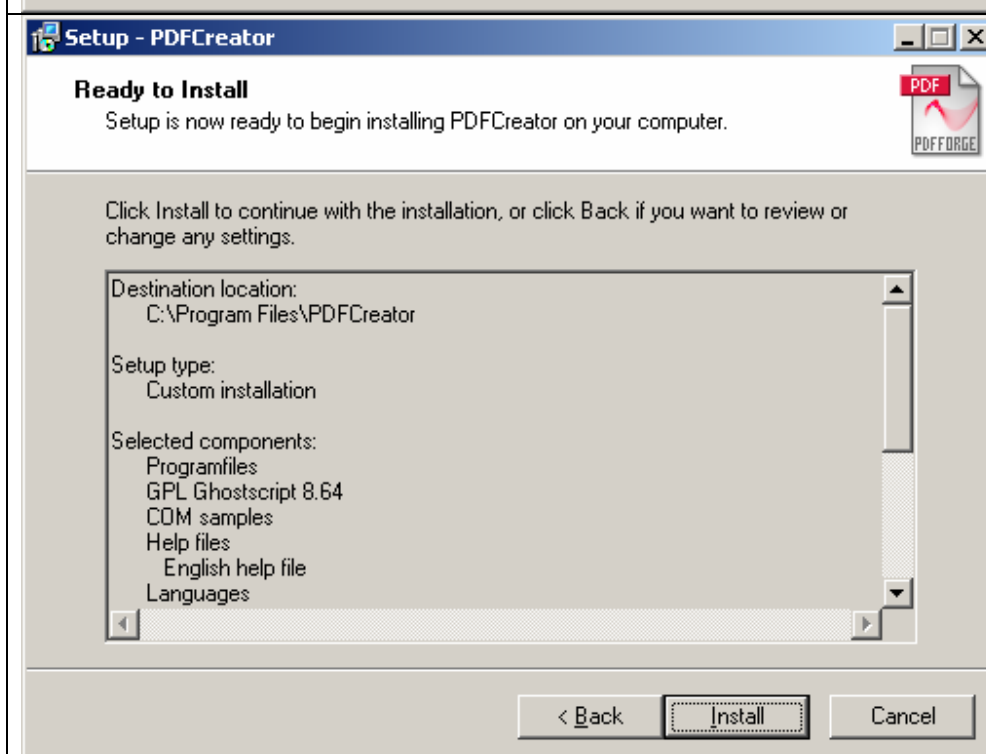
Setup - PDFCreator

Ready to Install

Setup is now ready to begin installing PDFCreator on your computer.

PDF
PDFFORGE

Click Install to continue with the installation, or click Back if you want to review or change any settings.

Destination location:
C:\Program Files\PDFCreator

Setup type:
Custom installation

Selected components:
Programfiles
GPL Ghostscript 8.64
COM samples
Help files
English help file
Languages

< Back
Install
Cancel